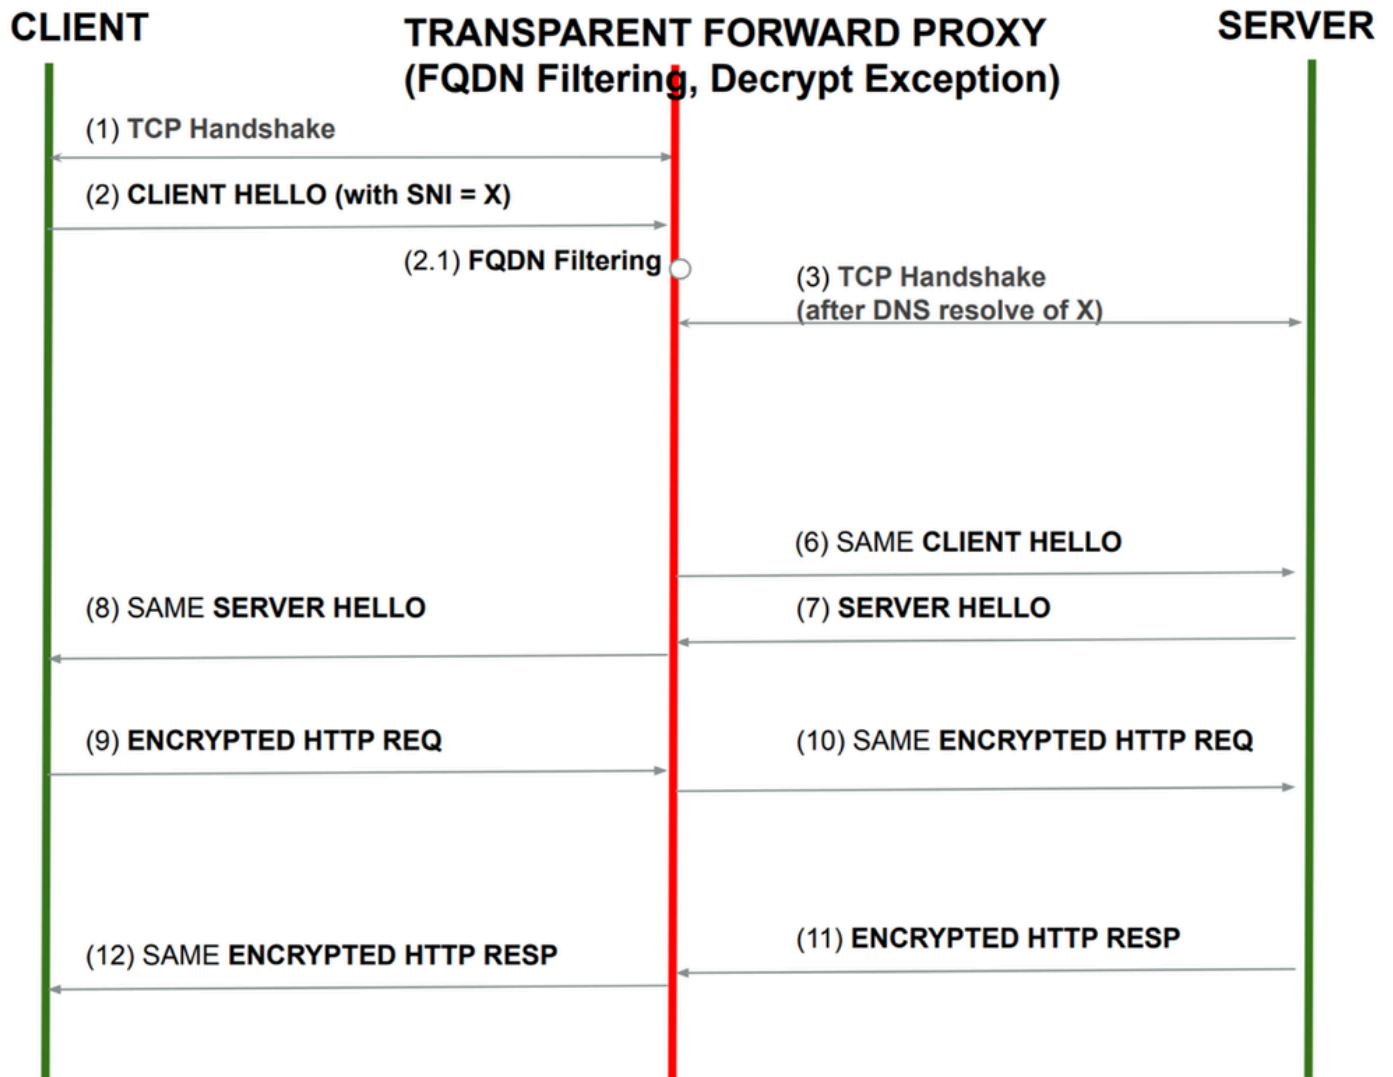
CLIENT

TRANSPARENT FORWARD PROXY
(FQDN Filtering, Decrypt Exception)

SERVER

(1) TCP Handshake

(2) CLIENT HELLO (with SNI = X)

(2.1) FQDN Filtering

(3) TCP Handshake
(after DNS resolve of X)

(6) SAME CLIENT HELLO

(8) SAME SERVER HELLO

(7) SERVER HELLO

(9) ENCRYPTED HTTP REQ

(10) SAME ENCRYPTED HTTP REQ

(11) ENCRYPTED HTTP RESP

(12) SAME ENCRYPTED HTTP RESP